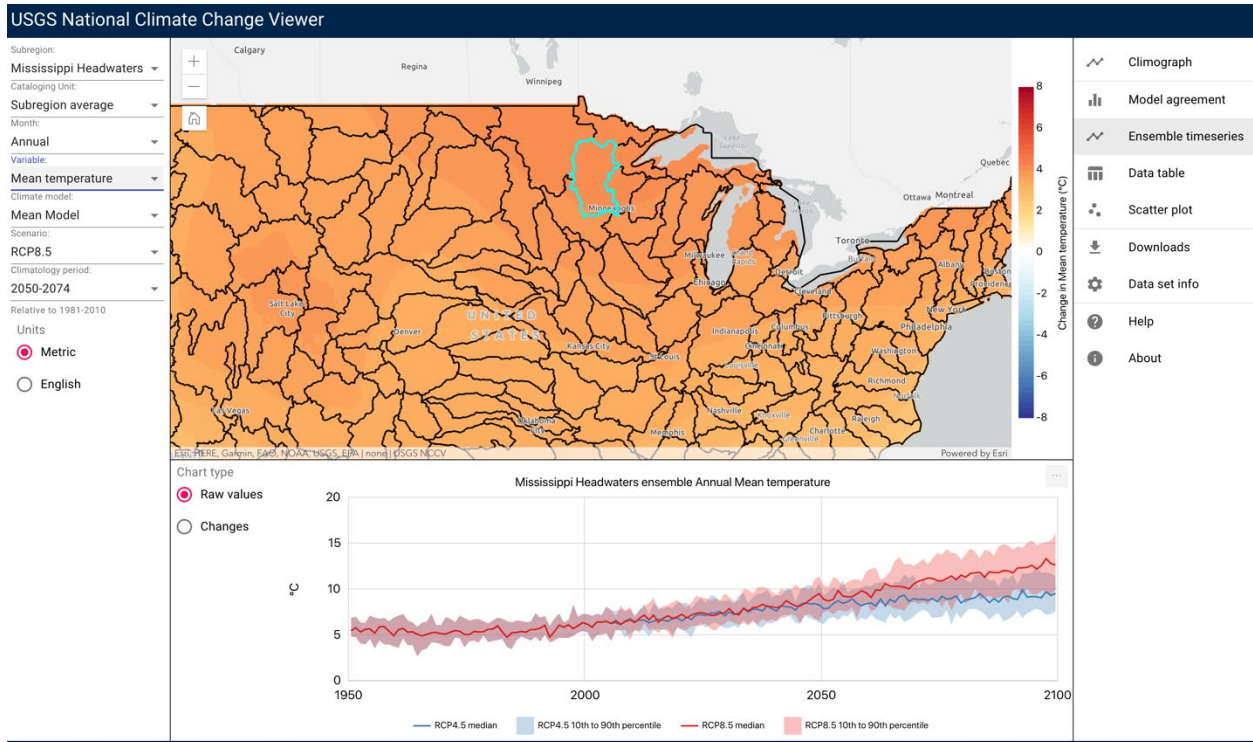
USGS National Climate Change Viewer

Subregion:
Mississippi Headwaters
Cataloging Unit:
Subregion average
Month:
Annual
Variable:
Mean temperature
Climate model:
Mean Model
Scenario:
RCP8.5
Climatology period:
2050-2074
Relative to 1981-2010
Units
Metric
English

+
—
Calgary
Regina
Winnipeg
Lake Superior
Quebec
Ottawa
Montreal
Toronto
Buffalo
Albany
Boston
Providence
Minneapolis
Milwaukee
Grand Rapids
Detroit
Chicago
Cleveland
Salt Lake City
Denver
UNITED STATES
Kansas City
St Louis
Indianapolis
Columbus
Pittsburgh
New York
Philadelphia
Cincinnati
Louisville
Washington
Richmond
Norfolk
Las Vegas
Nashville
Knoxville
Oklahoma City
Memphis
Charlotte
Raleigh
Greenville
Esri, HERE, Garmin, FAO, NOAA, USGS, EPA | none | USGS NCCV
Powered by Esri

8
6
4
2
0
-2
-4
-6
-8
Change in Mean temperature (°C)

Climograph
Model agreement
Ensemble timeseries
Data table
Scatter plot
Downloads
Data set info
Help
About

Chart type
Raw values
Changes

Mississippi Headwaters ensemble Annual Mean temperature
...
20
15
10
5
0
°C
1950
2000
2050
2100
RCP4.5 median
RCP4.5 10th to 90th percentile
RCP8.5 median
RCP8.5 10th to 90th percentile